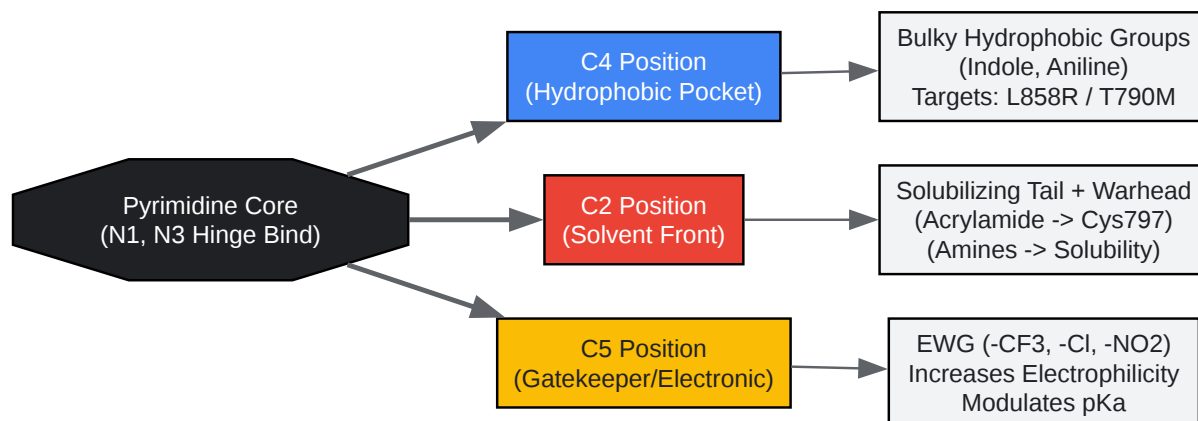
Pyrimidine Core
(N1, N3 Hinge Bind)

C4 Position
(Hydrophobic Pocket)

Bulky Hydrophobic Groups
(Indole, Aniline)
Targets: L858R / T790M

C2 Position
(Solvent Front)

Solubilizing Tail + Warhead
(Acrylamide -> Cys797)
(Amines -> Solubility)

C5 Position
(Gatekeeper/Electronic)

EWG (-CF3, -Cl, -NO2)
Increases Electrophilicity
Modulates pKa